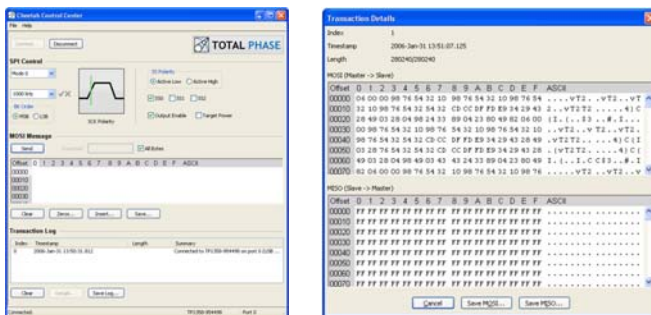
Cheetah Control Center

File Help

Connect Disconnect

TOTAL PHASE

SPI Control

Mode 0

1000 kHz

Bit Order

MSB LSB

SCK Polarity

SS Polarity

Active Low Active High

SS0 SS1 SS2

Output Enable Target Power

MOSI Message

Send

All Bytes

Offset 0 1 2 3 4 5 6 7 8 9 A B C D E F ASCII

00000

00010

00020

00030

Clear Zero... Insert... Save...

Transaction Log

| Index | Timestamp | Length | Summary |
|---|---|---|---|
| 0 | 2006-Jan-31 13:50:31.812 | | Connected to TP1350-904498 on port 0 (USB ... |

Clear Save Log...

Connected TP1350-904498 Port 0

Transaction Details

Index 1

Timestamp 2006-Jan-31 13:51:07.125

Length 280240/280240

MOSI (Master -> Slave)

| Offset | 0 1 2 3 4 5 6 7 | 8 9 A B C D E F | ASCII |
|---|---|---|---|
| 00000 | 04 00 00 98 76 54 32 10 | 98 76 54 32 10 98 76 54 | ....vT2..vT2..vT |
| 00010 | 32 10 98 76 54 32 54 32 | CD CC DF FD E9 34 29 43 | 2..vT2T2.......4)C |
| 00020 | 28 49 03 28 04 98 24 33 | 89 04 23 80 49 82 06 00 | (I.(..$3..#.I... |
| 00030 | 00 98 76 54 32 10 98 76 | 54 32 10 98 76 54 32 10 | ..vT2..vT2..vT2. |
| 00040 | 98 76 54 32 54 32 CD CC | DF FD E9 34 29 43 28 49 | .vT2T2.......4)C(I |
| 00050 | 03 28 76 54 32 54 32 CD | CC DF FD E9 34 29 43 28 | .(vT2T2......4)C( |
| 00060 | 49 03 28 04 98 49 03 43 | 43 24 33 89 04 23 80 49 | I.(..I.CC$3..#.I |
| 00070 | 82 06 00 98 76 54 32 10 | 98 76 54 32 10 98 76 | ....vT2..vT2..v |

MISO (Slave -> Master)

| Offset | 0 1 2 3 4 5 6 7 | 8 9 A B C D E F | ASCII |
|---|---|---|---|
| 00000 | FF FF FF FF FF FF FF FF | FF FF FF FF FF FF FF FF | ................ |
| 00010 | FF FF FF FF FF FF FF FF | FF FF FF FF FF FF FF FF | ................ |
| 00020 | FF FF FF FF FF FF FF FF | FF FF FF FF FF FF FF FF | ................ |
| 00030 | FF FF FF FF FF FF FF FF | FF FF FF FF FF FF FF FF | ................ |
| 00040 | FF FF FF FF FF FF FF FF | FF FF FF FF FF FF FF FF | ................ |
| 00050 | FF FF FF FF FF FF FF FF | FF FF FF FF FF FF FF FF | ................ |
| 00060 | FF FF FF FF FF FF FF FF | FF FF FF FF FF FF FF FF | ................ |
| 00070 | FF FF FF FF FF FF FF FF | FF FF FF FF FF FF FF FF | ................ |

Cancel Save MOSI... Save MISO...